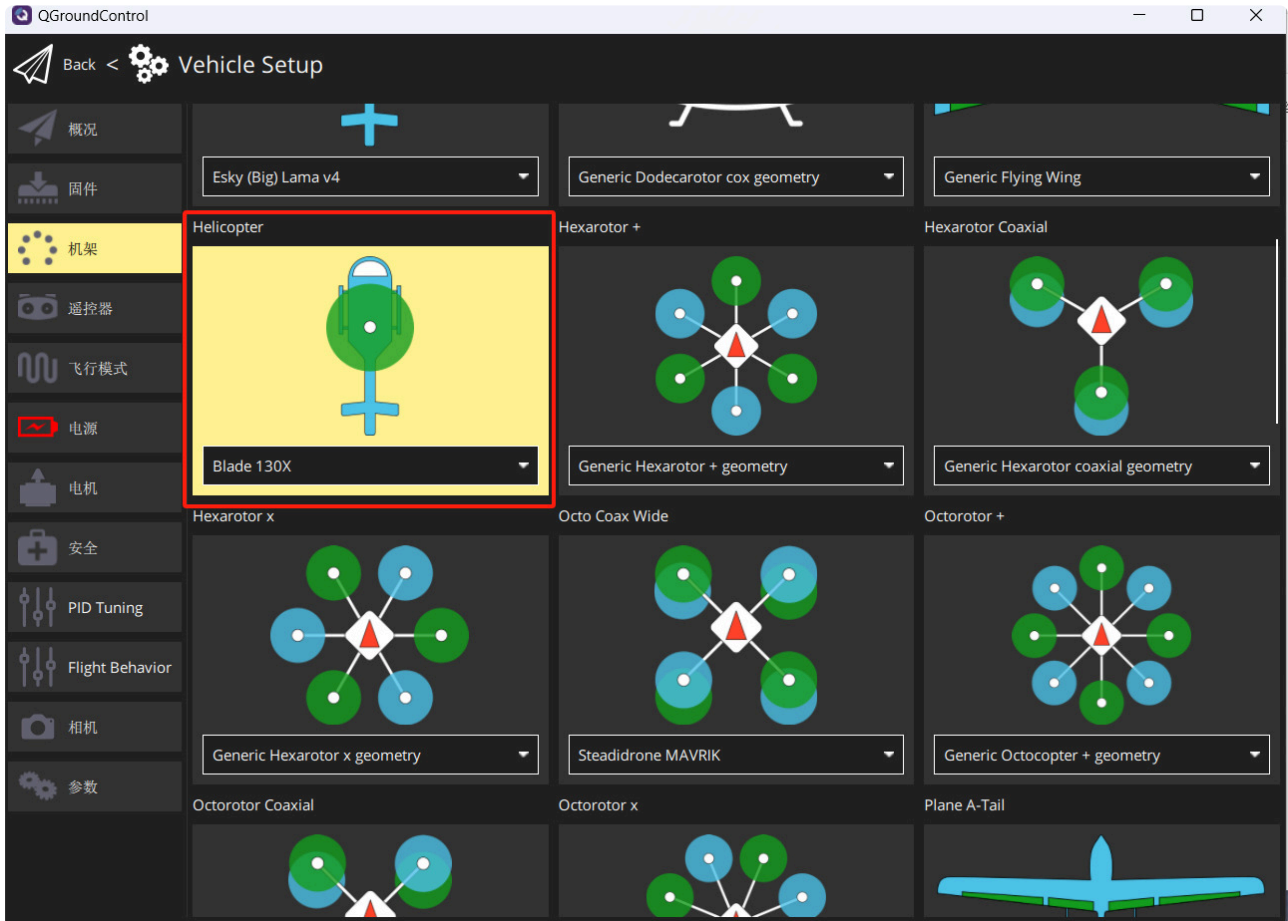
QGroundControl

Back < Vehicle Setup

概况
固件
机架
遥控器
飞行模式
电源
电机
安全
PID Tuning
Flight Behavior
相机
参数

Esky (Big) Lama v4
Generic Dodecarotor cox geometry
Generic Flying Wing

Helicopter
Blade 130X

Hexarotor +
Generic Hexarotor + geometry

Hexarotor Coaxial
Generic Hexarotor coaxial geometry

Hexarotor x
Generic Hexarotor x geometry

Octo Coax Wide
Steadidrone MAVRIK

Octorotor +
Generic Octocopter + geometry

Octorotor Coaxial

Octorotor x

Plane A-Tail